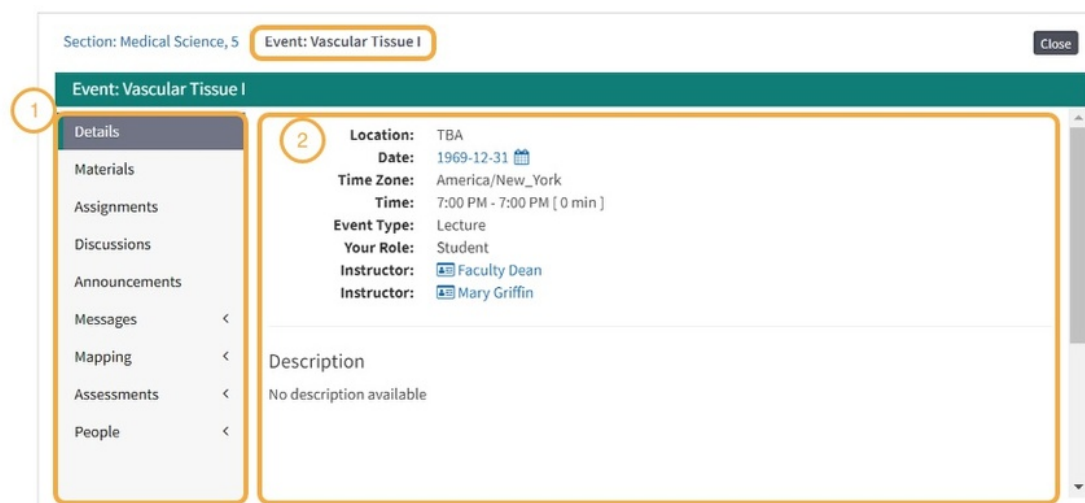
Section: Medical Science, 5 Event: Vascular Tissue I

Close

Event: Vascular Tissue I

1

Details
Materials
Assignments
Discussions
Announcements
Messages <
Mapping <
Assessments <
People <

2

| | |
|---|---|
| Location: | TBA |
| Date: | 1969-12-31 |
| Time Zone: | America/New_York |
| Time: | 7:00 PM - 7:00 PM [ 0 min ] |
| Event Type: | Lecture |
| Your Role: | Student |
| Instructor: | Faculty Dean |
| Instructor: | Mary Griffin |

Description

No description available